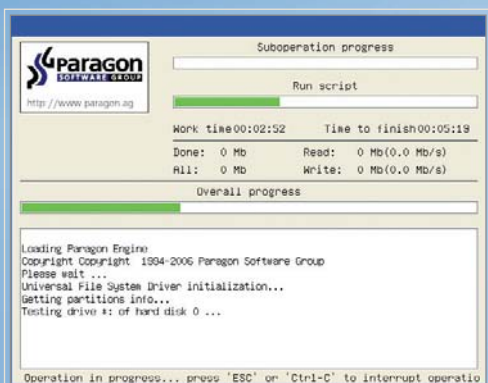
Paragon
SOFTWARE GROUP
http://www.paragon.ag

Suboperation progress

Run script

Work time 00:02:52 Time to finish 00:05:19

Done: 0 Mb Read: 0 Mb(0.0 Mb/s)
All: 0 Mb Write: 0 Mb(0.0 Mb/s)

Overall progress

Loading Paragon Engine
Copyright Copyright 1994-2006 Paragon Software Group
Please wait ...
Universal File System Driver initialization...
Getting partitions info...
Testing drive *: of hard disk 0 ...

Operation in progress... press 'ESC' or 'Ctrl-C' to interrupt operatio